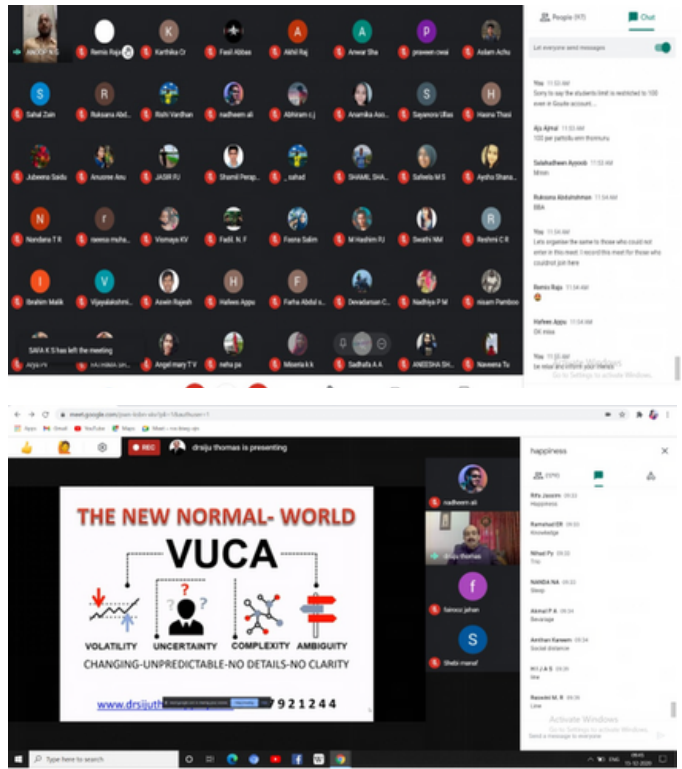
ANOOP K G
Remis Raju
Karthika Cr
Fasil Abbas
Akhil Raj
Anwar Sha
praveen cwai
Aslam Achu
Sahal Zain
Ruksana Abd...
Rishi Vardhan
nadheem ali
Abhiram c.j
Anamika Ass...
Sayanora Ullas
Hasna Thasi
Jubeena Saidu
Anusree Anu
JASIR PJ
Shamil Persp...
_sahad
SHAMIL SHA...
Saheela M S
Aysha Shana...
Nandana T R
reema muha...
Vismaya KV
Fadil. N. F
Feena Salim
M Hashim PJ
Swathi NM
Reshmi C R
Ibrahim Malik
Vijayalakshmi...
Aswin Rajesh
Hafees Appu
Farha Abdul s...
Devadarsan C...
Nadhiya P M
nisam Pamboo
SAFA K S has left the meeting
Angel mary T V
neha pa
Meenla k.k
Sadhofa A A
ANEESHA SH...
Naveena Tu

People (97)
Chat
Let everyone send messages
You 11:53 AM
Sorry to say the students limit is restricted to 100 even in Gsuite account...
Aju Ajmal 11:53 AM
100 per parikilu enn thonnunu
Salahadheen Ayoob 11:53 AM
Mnnn
Ruksana Abdulrahman 11:54 AM
BBA
You 11:54 AM
Lets organise the same to those who could not enter in this meet. I record this meet for those who couldnot join here
Remis Raju 11:54 AM
Hafeez Appu 11:54 AM
OK miss
You 11:55 AM
be relax and inform your friends
Activate Windows
Go to Settings to activate Windows.

meet.google.com
Apps Gmail YouTube Maps Meet
REC
drsiju thomas is presenting
THE NEW NORMAL- WORLD
VUCA
VOLATILITY
UNCERTAINTY
COMPLEXITY
AMBIGUITY
CHANGING-UNPREDICTABLE-NO DETAILS-NO CLARITY
www.drsijuth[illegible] 7921244
nadheem ali
drsiju thomas
fairooz jahan
Shebi manaf
happiness
(99)
Rifa Jasmin 09:33
Happiness
Ramshad ER 09:33
Knowledge
Nihad Pv 09:33
Trio
NANDA NA 09:33
Sleep
Akmal P A 09:34
Beverage
Amthan Kareem 09:34
Social distance
NIJAS 09:34
line
Raneez M. R 09:34
Line
Activate Windows
Go to Settings to activate Windows.
Send a message to everyone
Type here to search
ENG
11-12-2020